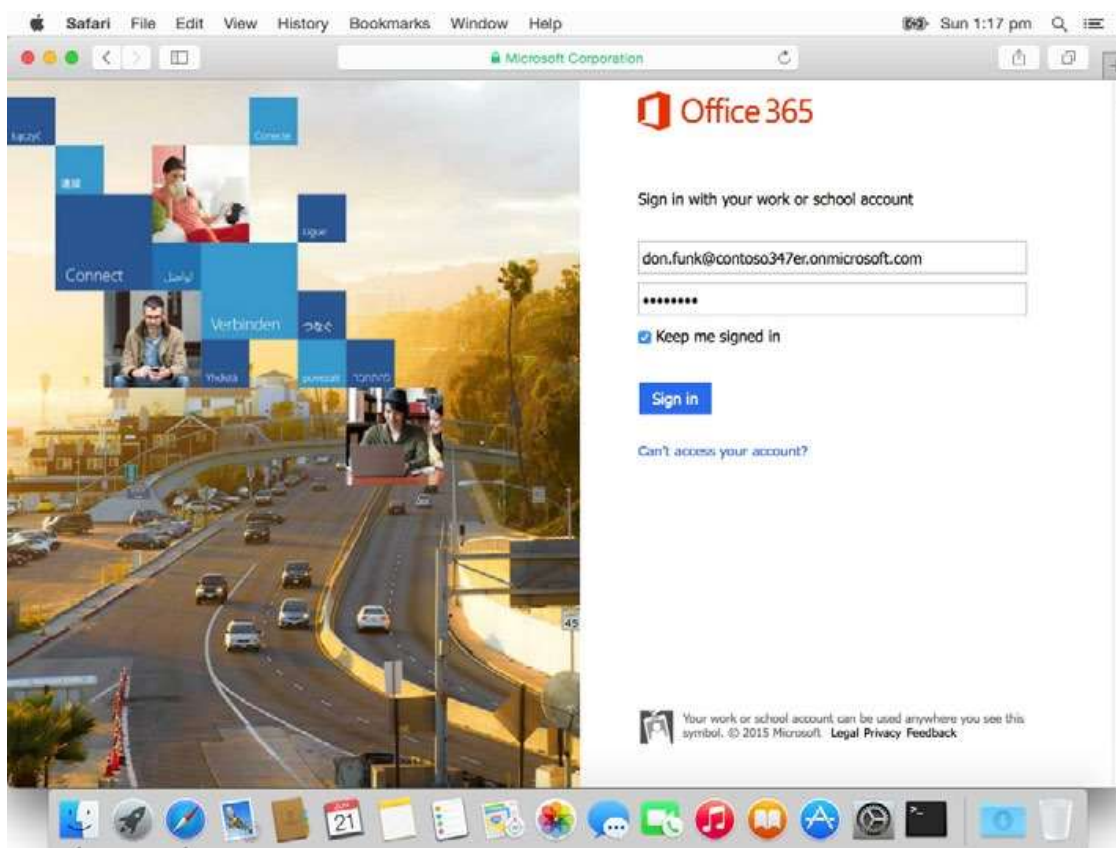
Safari File Edit View History Bookmarks Window Help

Sun 1:17 pm

Microsoft Corporation

Łączyć

Conecte

連接

Ligue

Connect

تواصل

Verbinden

つなぐ

Yhdistä

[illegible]

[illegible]

Office 365

Sign in with your work or school account

don.funk@contoso347er.onmicrosoft.com

••••••••

Keep me signed in

Sign in

Can't access your account?

Your work or school account can be used anywhere you see this symbol. © 2015 Microsoft Legal Privacy Feedback

45

21